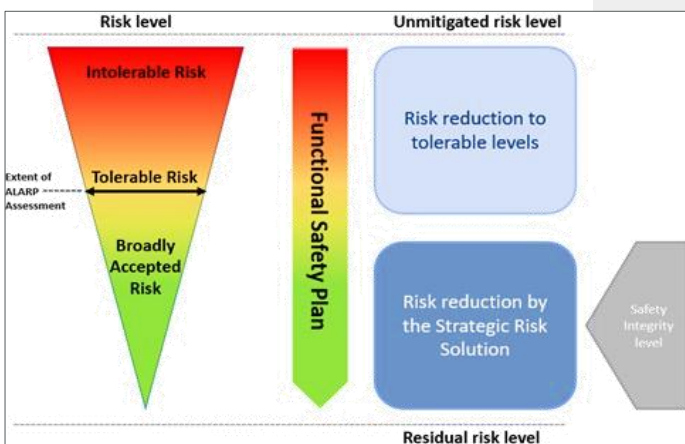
Risk level

Unmitigated risk level

Intolerable Risk

Extent of ALARP Assessment

Tolerable Risk

Broadly Accepted Risk

Functional Safety Plan

Risk reduction to tolerable levels

Risk reduction by the Strategic Risk Solution

Safety Integrity level

Residual risk level